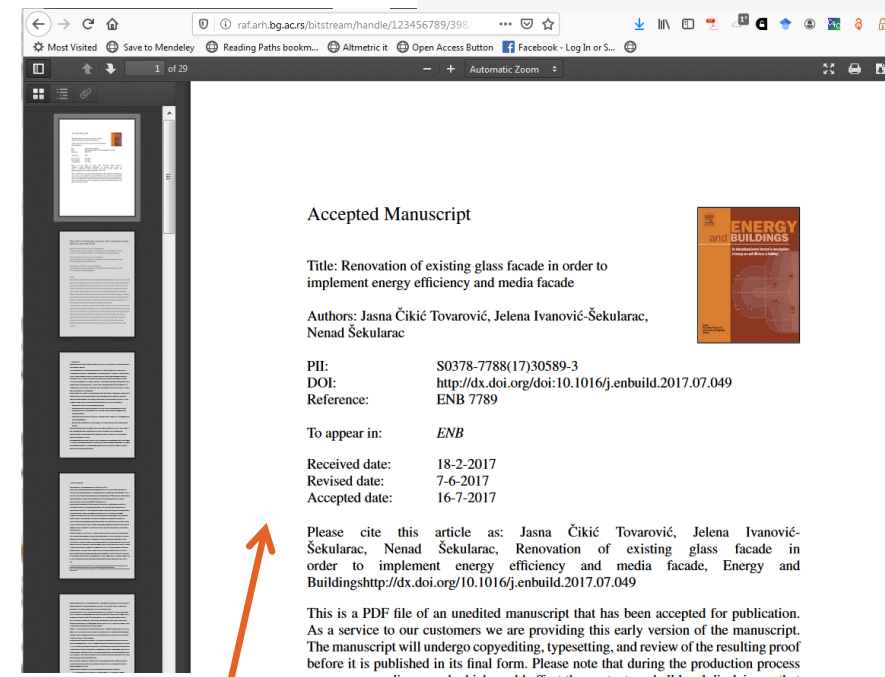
raf.arh.bg.ac.rs/bitstream/handle/123456789/398

Most Visited  Save to Mendeley  Reading Paths bookm...  Altmetric it  Open Access Button  Facebook - Log In or S...

1 of 29

Automatic Zoom

Accepted Manuscript

ENERGY and BUILDINGS

Title: Renovation of existing glass facade in order to implement energy efficiency and media facade

Authors: Jasna Čikić Tovarović, Jelena Ivanović-Šekularac, Nenad Šekularac

| | |
|---|---|
| PII: | S0378-7788(17)30589-3 |
| DOI: | http://dx.doi.org/doi:10.1016/j.enbuild.2017.07.049 |
| Reference: | ENB 7789 |

To appear in: ENB

| | |
|---|---|
| Received date: | 18-2-2017 |
| Revised date: | 7-6-2017 |
| Accepted date: | 16-7-2017 |

Please cite this article as: Jasna Čikić Tovarović, Jelena Ivanović-Šekularac, Nenad Šekularac, Renovation of existing glass facade in order to implement energy efficiency and media facade, Energy and Buildingshttp://dx.doi.org/10.1016/j.enbuild.2017.07.049

This is a PDF file of an unedited manuscript that has been accepted for publication. As a service to our customers we are providing this early version of the manuscript. The manuscript will undergo copyediting, typesetting, and review of the resulting proof before it is published in its final form. Please note that during the production process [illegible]